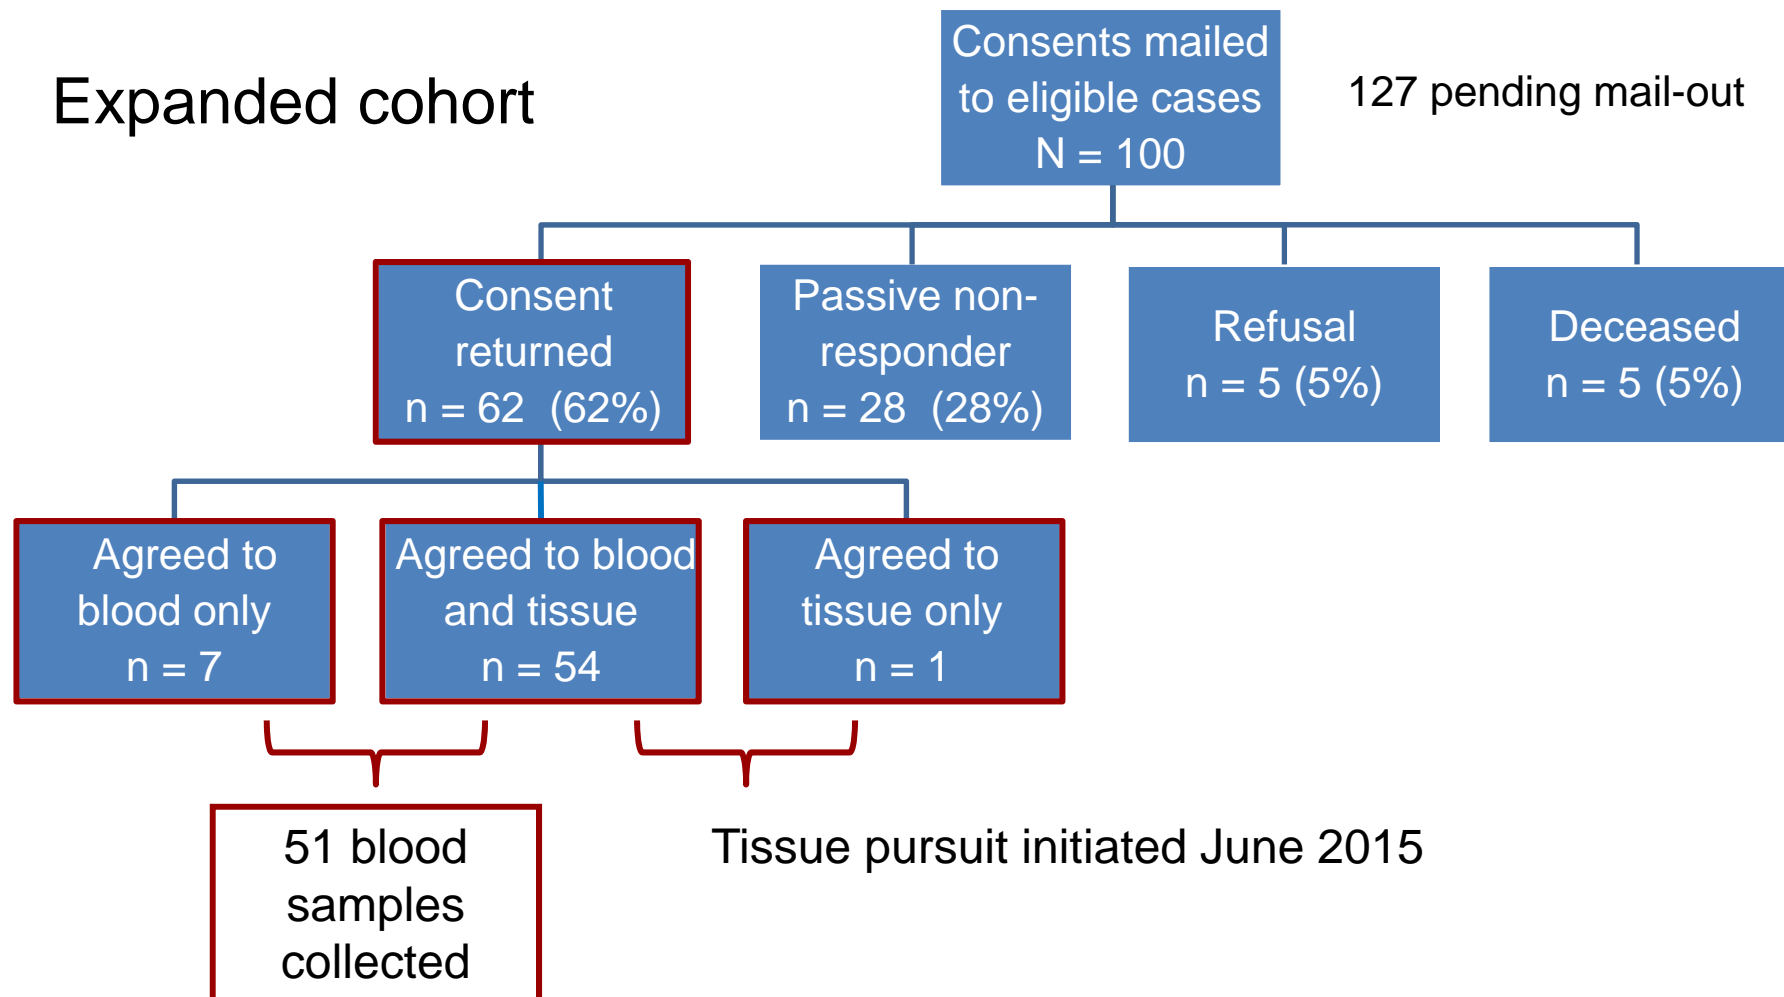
Expanded cohort

Consents mailed to eligible cases
N = 100

127 pending mail-out

Consent returned
n = 62 (62%)

Passive non-responder
n = 28 (28%)

Refusal
n = 5 (5%)

Deceased
n = 5 (5%)

Agreed to blood only
n = 7

Agreed to blood and tissue
n = 54

Agreed to tissue only
n = 1

51 blood samples collected

Tissue pursuit initiated June 2015